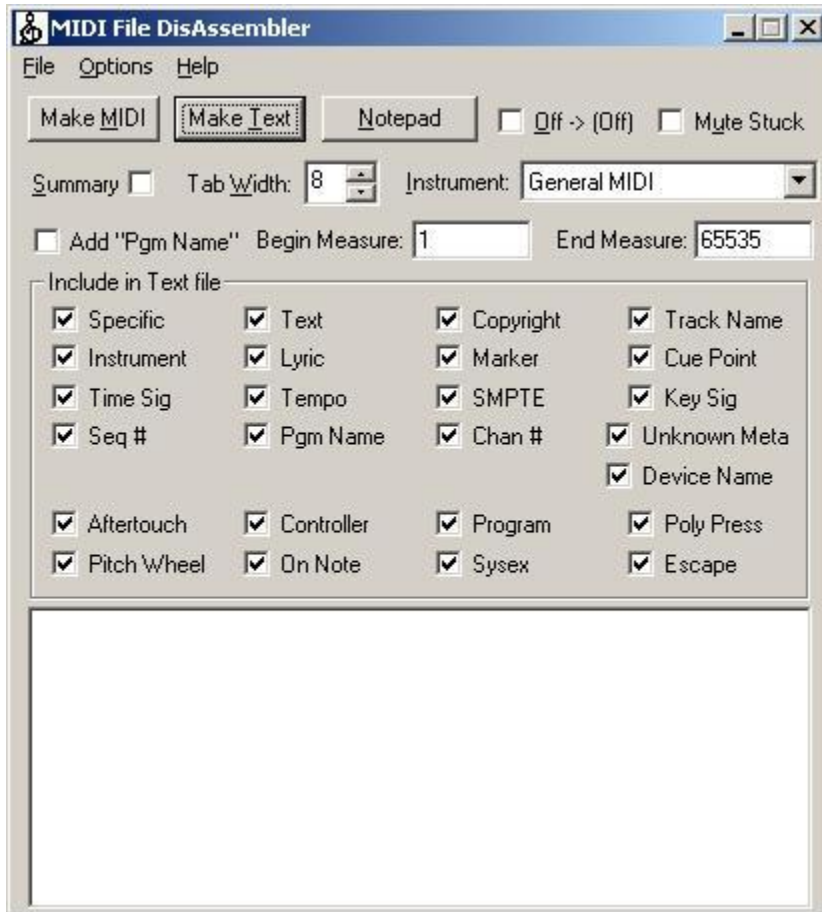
MIDI File DisAssembler

File Options Help

Make MIDI | Make Text | Notepad | Off -> (Off) | Mute Stuck

Summary | Tab Width: 8 | Instrument: General MIDI

Add "Pgm Name" | Begin Measure: 1 | End Measure: 65535

Include in Text file

Specific | Text | Copyright | Track Name
Instrument | Lyric | Marker | Cue Point
Time Sig | Tempo | SMPTE | Key Sig
Seq # | Pgm Name | Chan # | Unknown Meta
Device Name

Aftertouch | Controller | Program | Poly Press
Pitch Wheel | On Note | Sysex | Escape